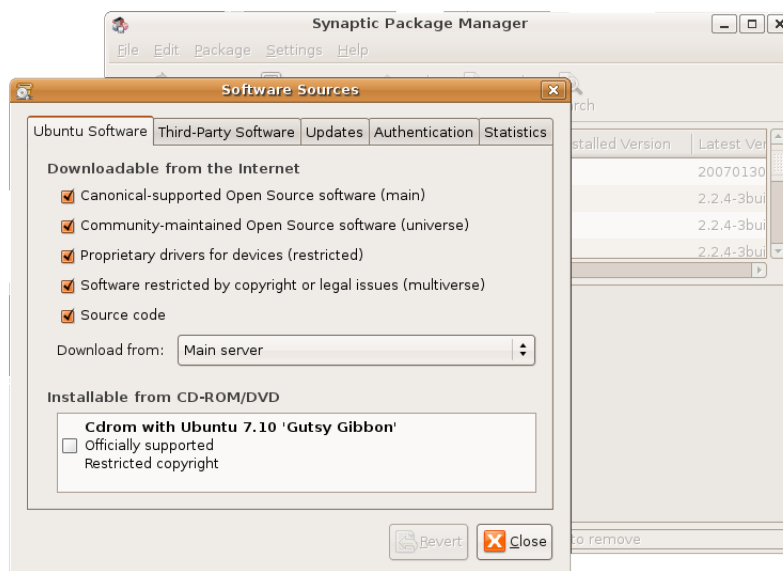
Synaptic Package Manager

File Edit Package Settings Help

rch

stalled Version | Latest Ver
20070130
2.2.4-3bui
2.2.4-3bui
2.2.4-3bui

to remove

Software Sources

Ubuntu Software | Third-Party Software | Updates | Authentication | Statistics

Downloadable from the Internet

Canonical-supported Open Source software (main)

Community-maintained Open Source software (universe)

Proprietary drivers for devices (restricted)

Software restricted by copyright or legal issues (multiverse)

Source code

Download from: Main server

Installable from CD-ROM/DVD

Cdrom with Ubuntu 7.10 'Gutsy Gibbon'
Officially supported
Restricted copyright

Revert

Close